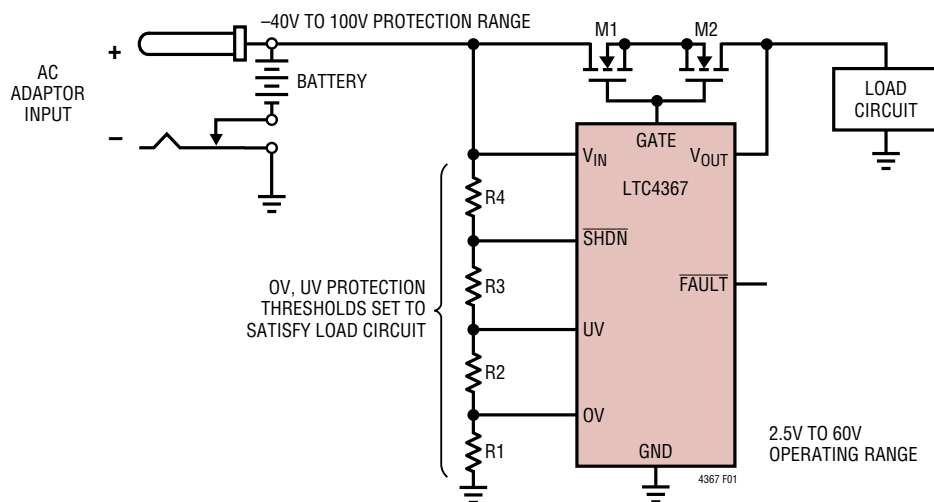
–40V TO 100V PROTECTION RANGE

M1

M2

AC ADAPTOR INPUT

+

–

BATTERY

LOAD CIRCUIT

GATE

$V_{IN}$

$V_{OUT}$

LTC4367

R4

$\overline{SHDN}$

OV, UV PROTECTION THRESHOLDS SET TO SATISFY LOAD CIRCUIT

R3

$\overline{FAULT}$

UV

R2

OV

R1

GND

2.5V TO 60V OPERATING RANGE

4367 F01